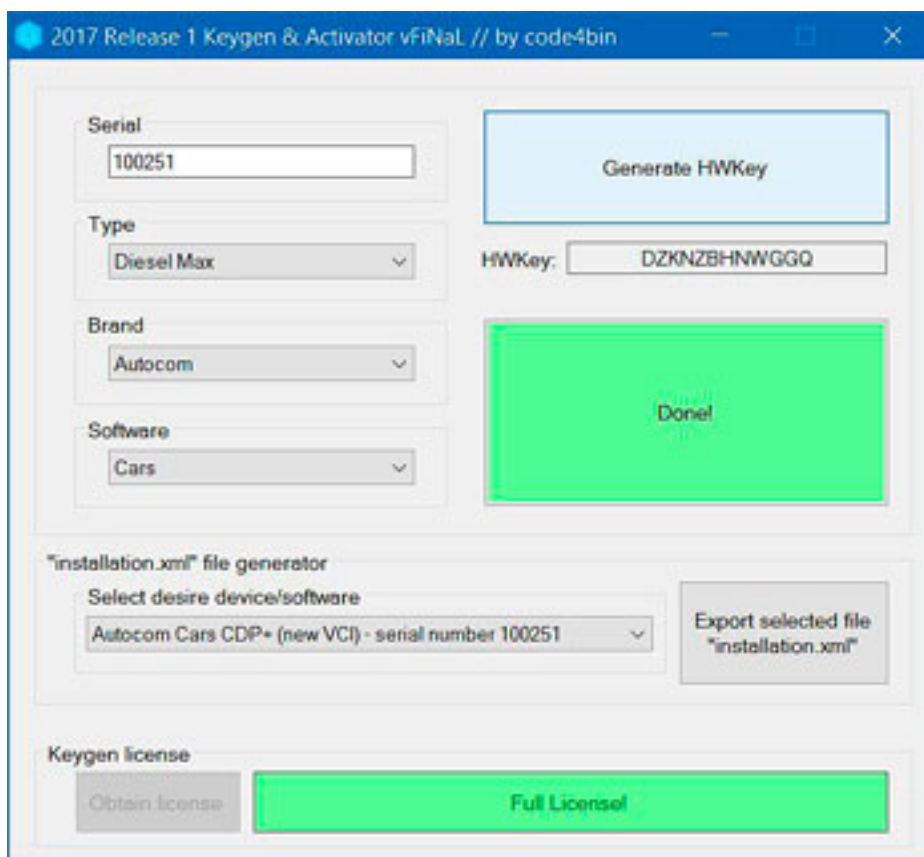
2017 Release 1 Keygen & Activator vFiNaL // by code4bin

Serial
100251

Type
Diesel Max

Brand
Autocom

Software
Cars

Generate HWKey

HWKey: DZKNZBHNWGGQ

Done!

"installation.xml" file generator
Select desire device/software
Autocom Cars CDP+ (new VCI) - serial number 100251

Export selected file "installation.xml"

Keygen license
Obtain license
Full License!